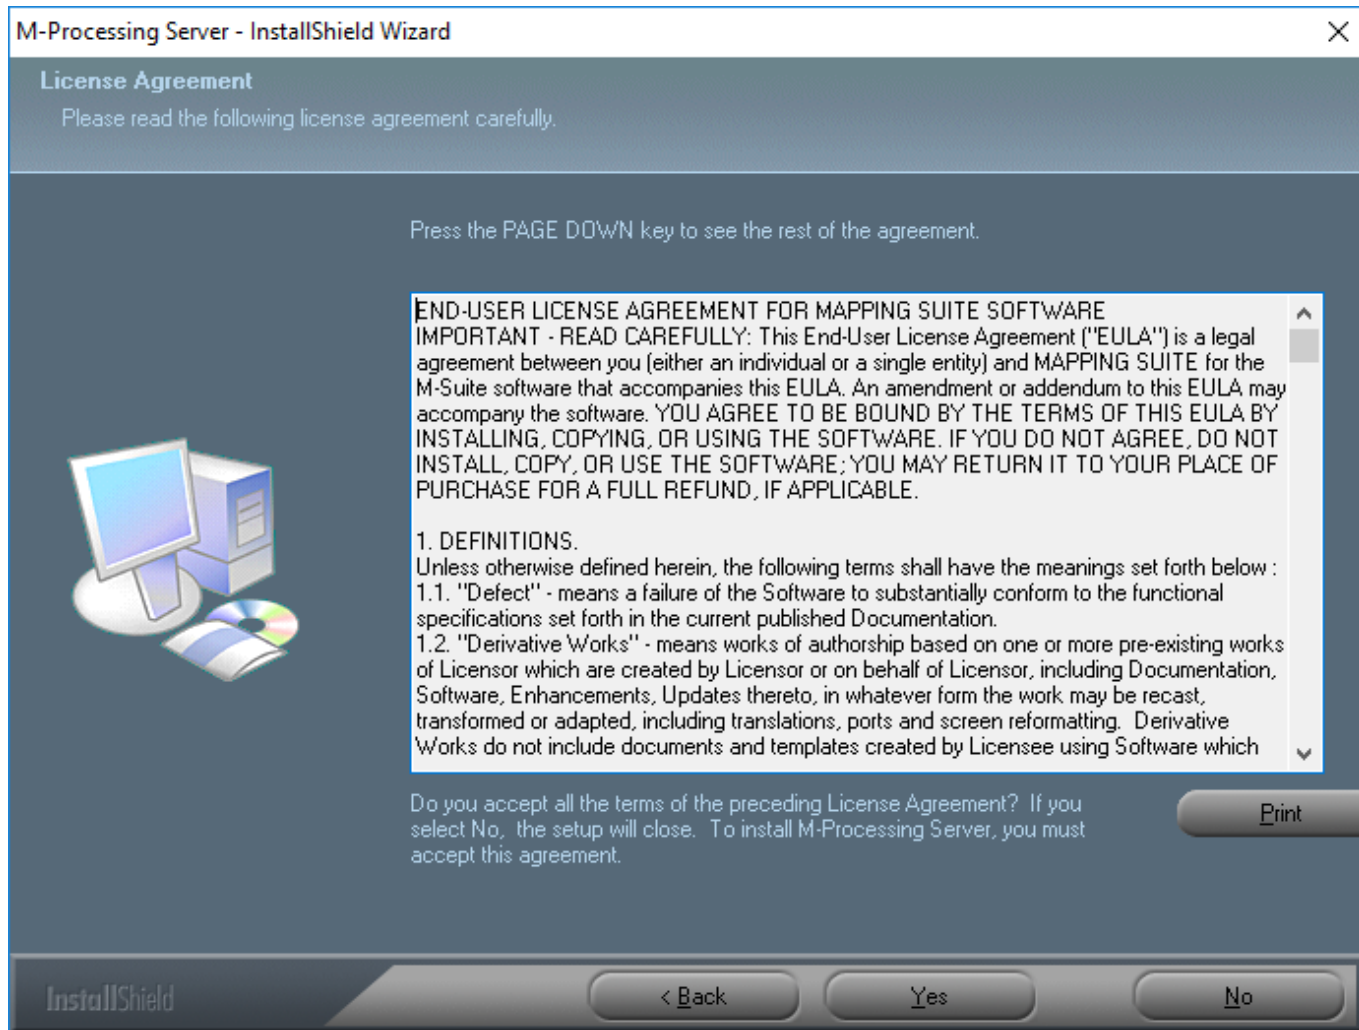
M-Processing Server - InstallShield Wizard

License Agreement

Please read the following license agreement carefully.

Press the PAGE DOWN key to see the rest of the agreement.

END-USER LICENSE AGREEMENT FOR MAPPING SUITE SOFTWARE
IMPORTANT - READ CAREFULLY: This End-User License Agreement ("EULA") is a legal agreement between you (either an individual or a single entity) and MAPPING SUITE for the M-Suite software that accompanies this EULA. An amendment or addendum to this EULA may accompany the software. YOU AGREE TO BE BOUND BY THE TERMS OF THIS EULA BY INSTALLING, COPYING, OR USING THE SOFTWARE. IF YOU DO NOT AGREE, DO NOT INSTALL, COPY, OR USE THE SOFTWARE; YOU MAY RETURN IT TO YOUR PLACE OF PURCHASE FOR A FULL REFUND, IF APPLICABLE.

1. DEFINITIONS.
Unless otherwise defined herein, the following terms shall have the meanings set forth below :
1.1. "Defect" - means a failure of the Software to substantially conform to the functional specifications set forth in the current published Documentation.
1.2. "Derivative Works" - means works of authorship based on one or more pre-existing works of Licensor which are created by Licensor or on behalf of Licensor, including Documentation, Software, Enhancements, Updates thereto, in whatever form the work may be recast, transformed or adapted, including translations, ports and screen reformatting. Derivative Works do not include documents and templates created by Licensee using Software which

Do you accept all the terms of the preceding License Agreement? If you select No, the setup will close. To install M-Processing Server, you must accept this agreement.

Print

InstallShield

< Back

Yes

No